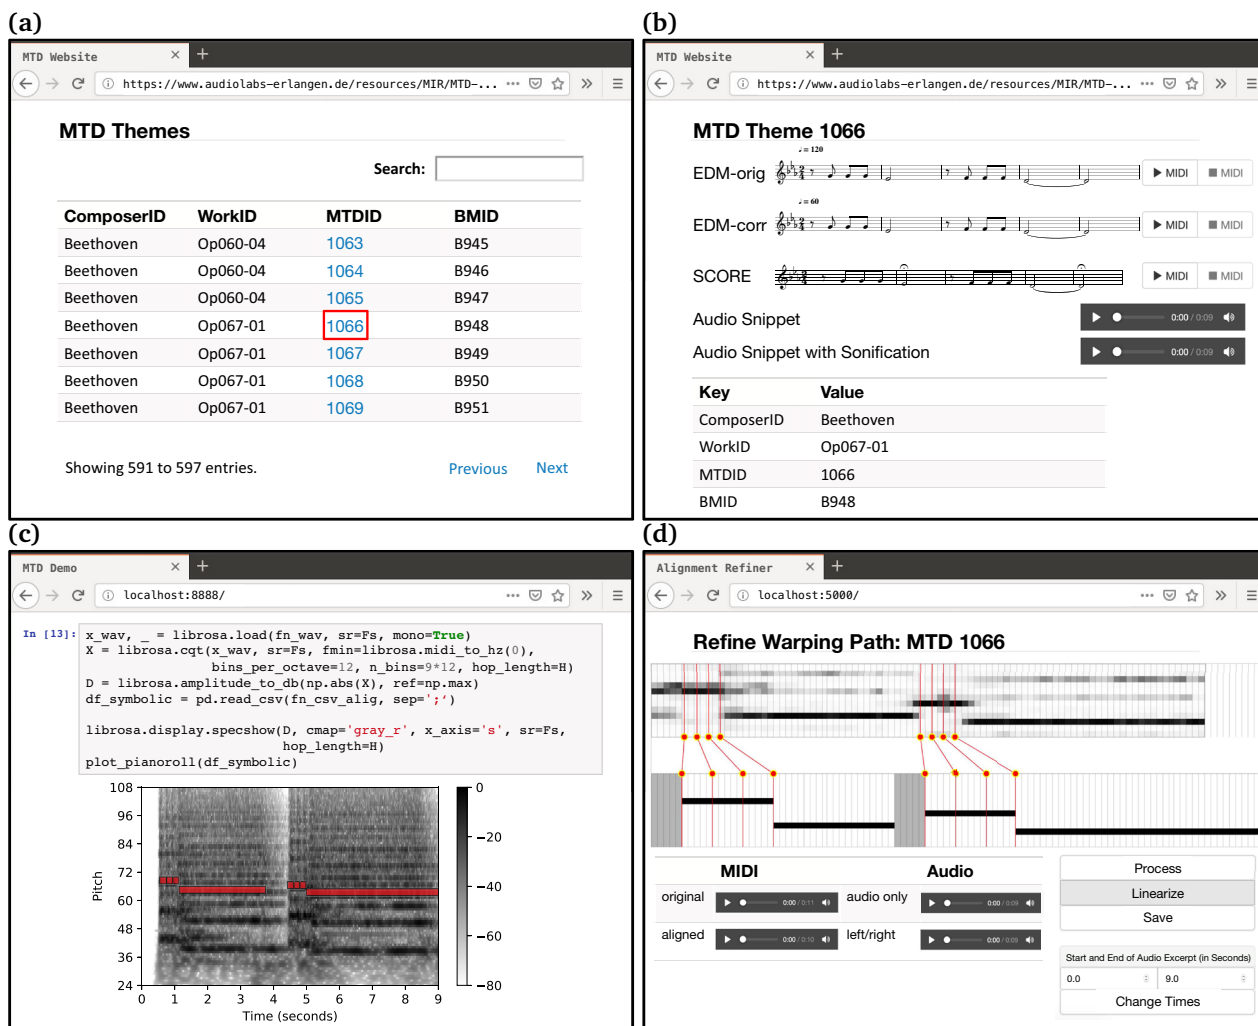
(a)

MTD Website ×  +

https://www.audiolabs-erlangen.de/resources/MIR/MTD-...

MTD Themes

Search:

| ComposerID | WorkID | MTDID | BMID |
|---|---|---|---|
| Beethoven | Op060-04 | 1063 | B945 |
| Beethoven | Op060-04 | 1064 | B946 |
| Beethoven | Op060-04 | 1065 | B947 |
| Beethoven | Op067-01 | 1066 | B948 |
| Beethoven | Op067-01 | 1067 | B949 |
| Beethoven | Op067-01 | 1068 | B950 |
| Beethoven | Op067-01 | 1069 | B951 |

Showing 591 to 597 entries.

Previous Next

(b)

MTD Website ×  +

https://www.audiolabs-erlangen.de/resources/MIR/MTD-...

MTD Theme 1066

EDM-orig ♩= 120 ▶ MIDI ■ MIDI

EDM-corr ♩= 60 ▶ MIDI ■ MIDI

SCORE ▶ MIDI ■ MIDI

Audio Snippet 0:00 / 0:09

Audio Snippet with Sonification 0:00 / 0:09

| Key | Value |
|---|---|
| ComposerID | Beethoven |
| WorkID | Op067-01 |
| MTDID | 1066 |
| BMID | B948 |

(c)

MTD Demo ×  +

localhost:8888/

In [13]: x_wav, _ = librosa.load(fn_wav, sr=Fs, mono=True)
X = librosa.cqt(x_wav, sr=Fs, fmin=librosa.midi_to_hz(0),
bins_per_octave=12, n_bins=9*12, hop_length=H)
D = librosa.amplitude_to_db(np.abs(X), ref=np.max)
df_symbolic = pd.read_csv(fn_csv_alig, sep=';')

librosa.display.specshow(D, cmap='gray_r', x_axis='s', sr=Fs,
hop_length=H)
plot_pianoroll(df_symbolic)

108 96 84 72 60 48 36 24
Pitch
0 1 2 3 4 5 6 7 8 9
Time (seconds)
0 −20 −40 −60 −80

(d)

Alignment Refiner ×  +

localhost:5000/

Refine Warping Path: MTD 1066

MIDI Audio
original 0:00 / 0:11 audio only 0:00 / 0:09
aligned 0:00 / 0:10 left/right 0:00 / 0:09

Process
Linearize
Save

Start and End of Audio Excerpt (in Seconds)
0.0 9.0
Change Times